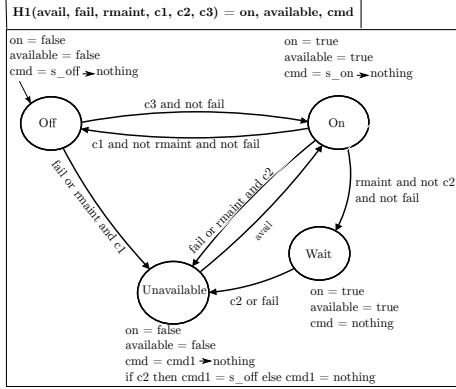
H1(avail, fail, rmaint, c1, c2, c3) = on, available, cmd

on = false
available = false
cmd = s_off ➤ nothing

on = true
available = true
cmd = s_on ➤ nothing

Off

On

c3 and not fail

c1 and not rmaint and not fail

fail or rmaint and c1

fail or rmaint and c2

avail

rmaint and not c2 and not fail

Wait

Unavailable

c2 or fail

on = true
available = true
cmd = nothing

on = false
available = false
cmd = cmd1 ➤ nothing
if c2 then cmd1 = s_off else cmd1 = nothing